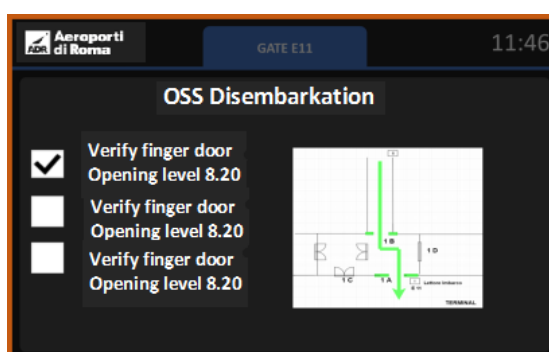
ADR Aeroporti di Roma

GATE E11

11:46

OSS Disembarkation

Verify finger door Opening level 8.20

Verify finger door Opening level 8.20

Verify finger door Opening level 8.20

1 B

1 D

1 C

1 A

TERMINAL